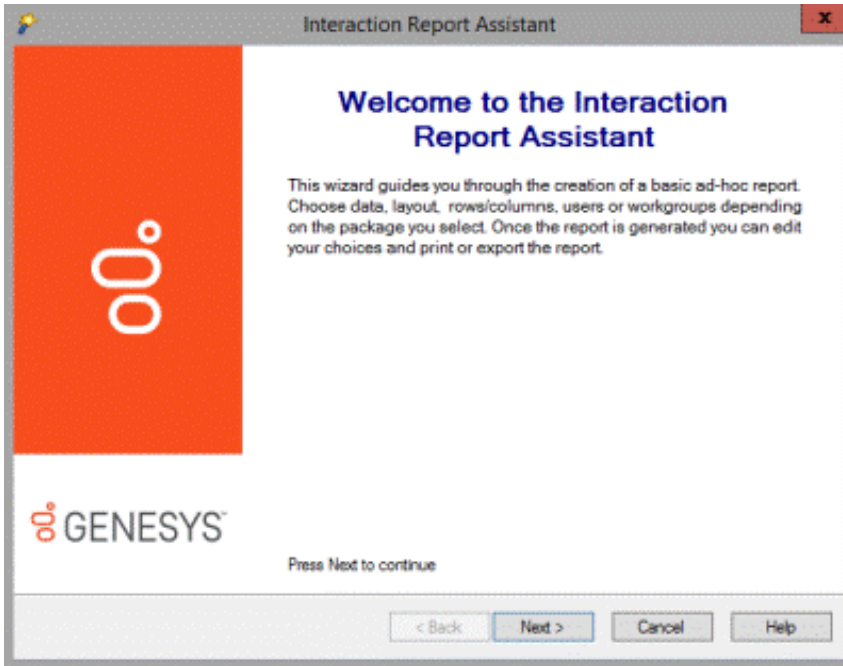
Interaction Report Assistant

x

Welcome to the Interaction Report Assistant

This wizard guides you through the creation of a basic ad-hoc report. Choose data, layout, rows/columns, users or workgroups depending on the package you select. Once the report is generated you can edit your choices and print or export the report.

GENESYS

Press Next to continue

< Back

Next >

Cancel

Help